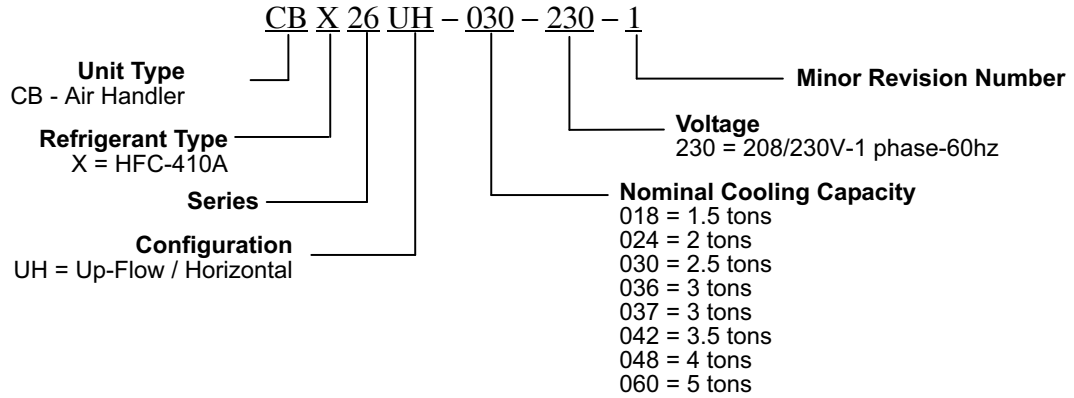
CB X 26 UH – 030 – 230 – 1

Unit Type
CB - Air Handler

Refrigerant Type
X = HFC-410A

Series

Configuration
UH = Up-Flow / Horizontal

Minor Revision Number

Voltage
230 = 208/230V-1 phase-60hz

Nominal Cooling Capacity
018 = 1.5 tons
024 = 2 tons
030 = 2.5 tons
036 = 3 tons
037 = 3 tons
042 = 3.5 tons
048 = 4 tons
060 = 5 tons